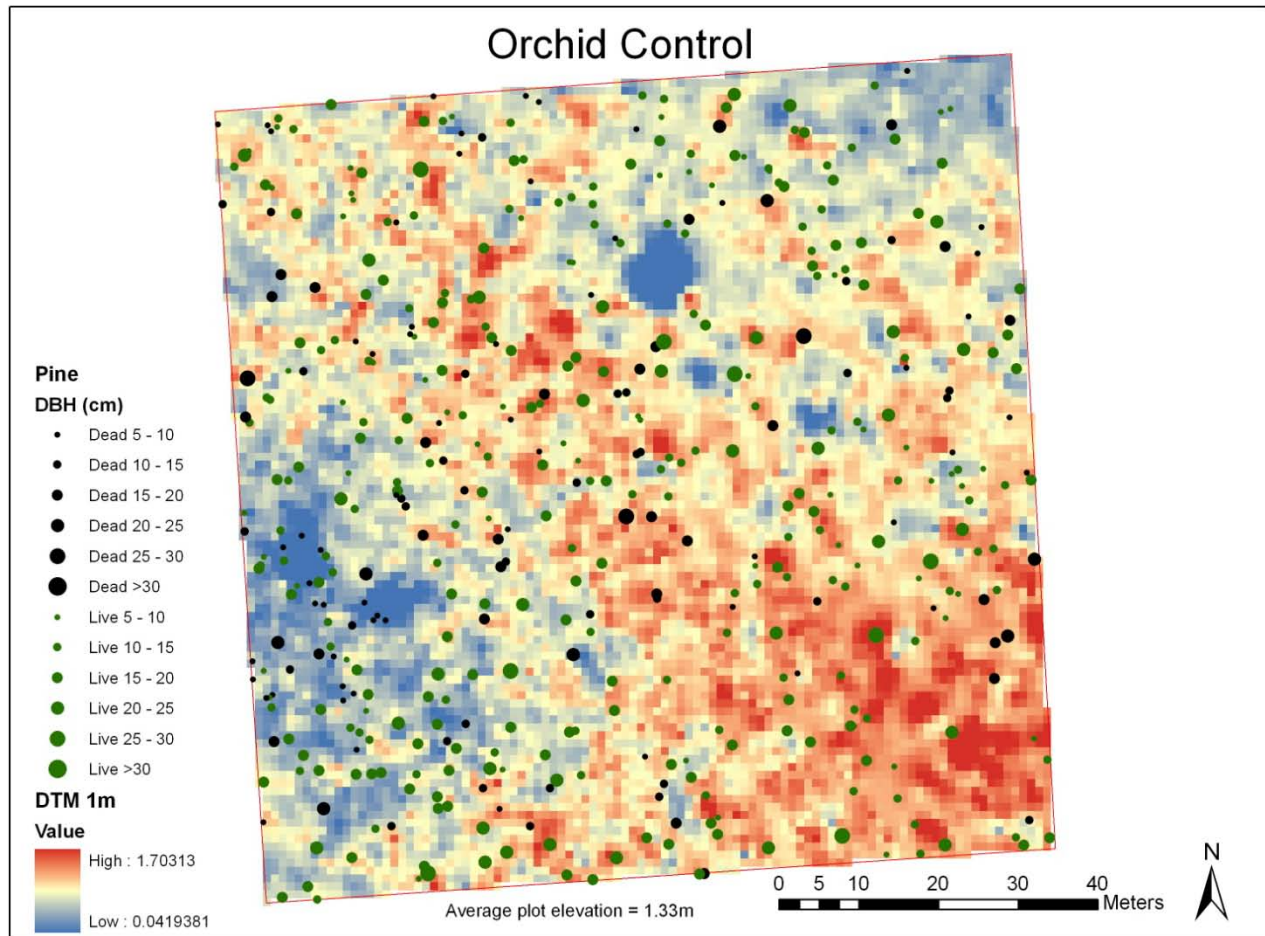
Orchid Control

Pine
DBH (cm)
Dead 5 - 10
Dead 10 - 15
Dead 15 - 20
Dead 20 - 25
Dead 25 - 30
Dead >30
Live 5 - 10
Live 10 - 15
Live 15 - 20
Live 20 - 25
Live 25 - 30
Live >30

DTM 1m
Value
High : 1.70313
Low : 0.0419381

Average plot elevation = 1.33m

0 5 10 20 30 40 Meters

N